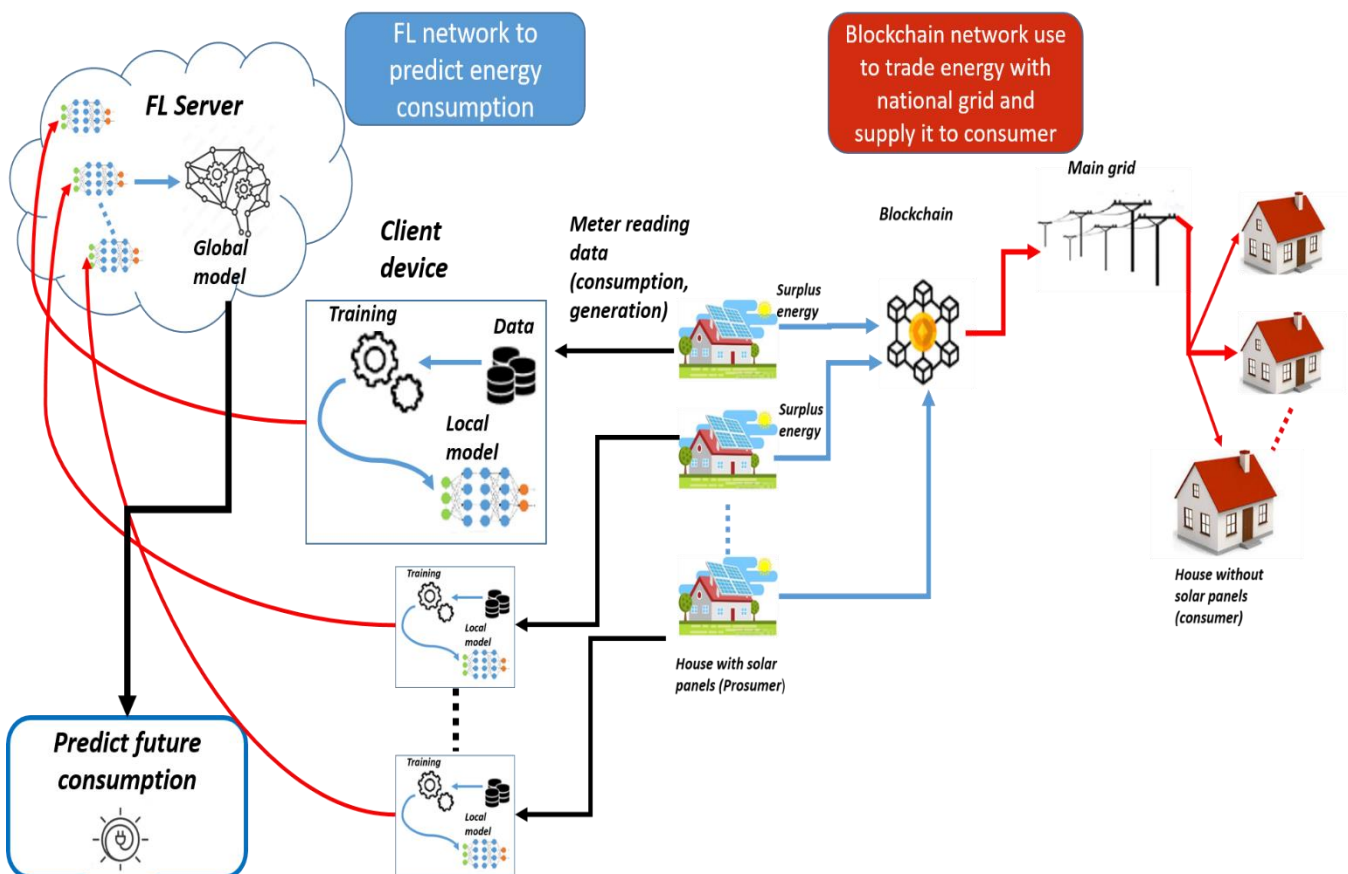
FL network to predict energy consumption

Blockchain network use to trade energy with national grid and supply it to consumer

FL Server

Global model

Client device

Training

Data

Local model

Meter reading data (consumption, generation)

Surplus energy

Surplus energy

Blockchain

Main grid

Training

Local model

Training

Local model

House with solar panels (Prosumer)

House without solar panels (consumer)

Predict future consumption